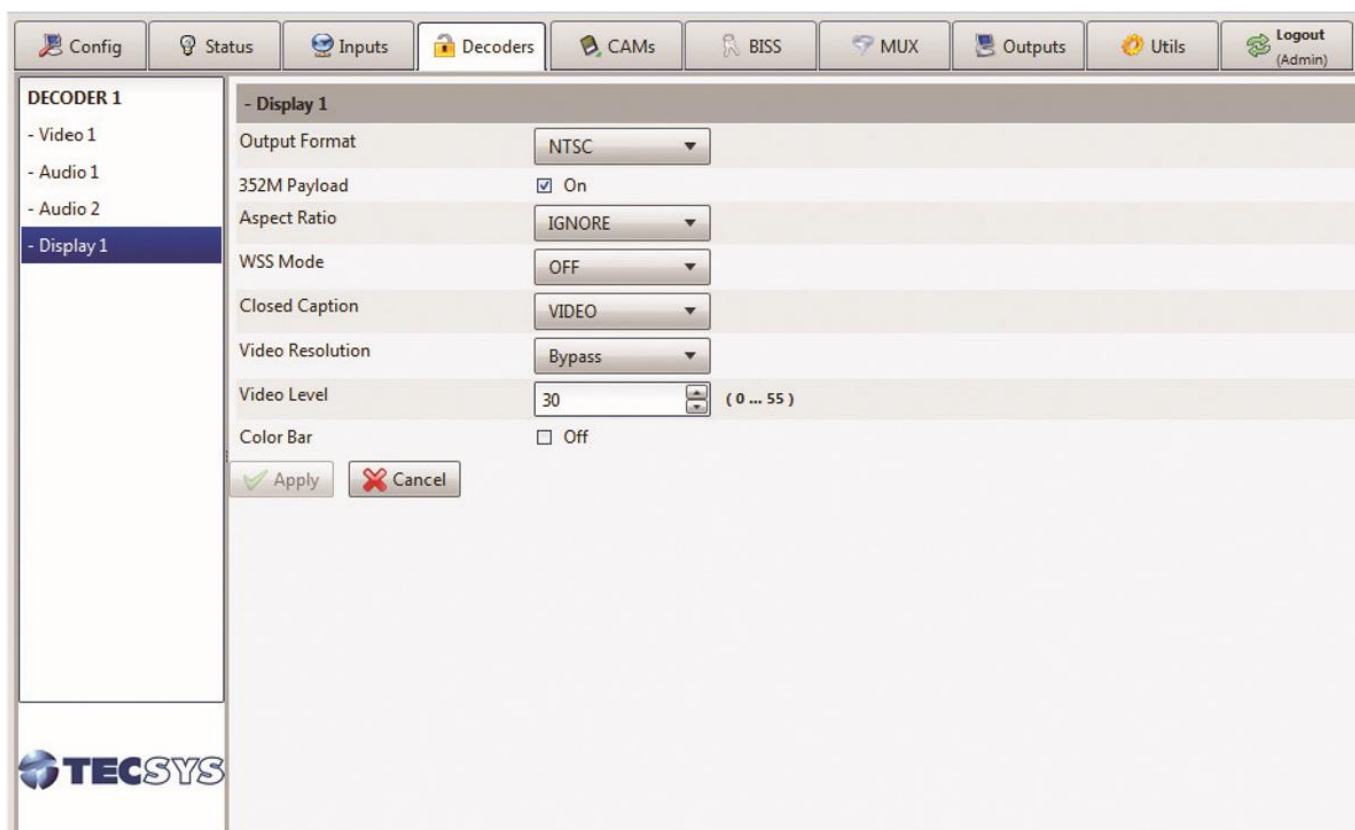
Config | Status | Inputs | Decoders | CAMs | BISS | MUX | Outputs | Utils | Logout (Admin)

DECODER 1
- Video 1
- Audio 1
- Audio 2
- Display 1

- Display 1

| | |
|---|---|
| Output Format | NTSC |
| 352M Payload | ☑ On |
| Aspect Ratio | IGNORE |
| WSS Mode | OFF |
| Closed Caption | VIDEO |
| Video Resolution | Bypass |
| Video Level | 30 (0 ... 55) |
| Color Bar | ☐ Off |

Apply | Cancel

TECSYS